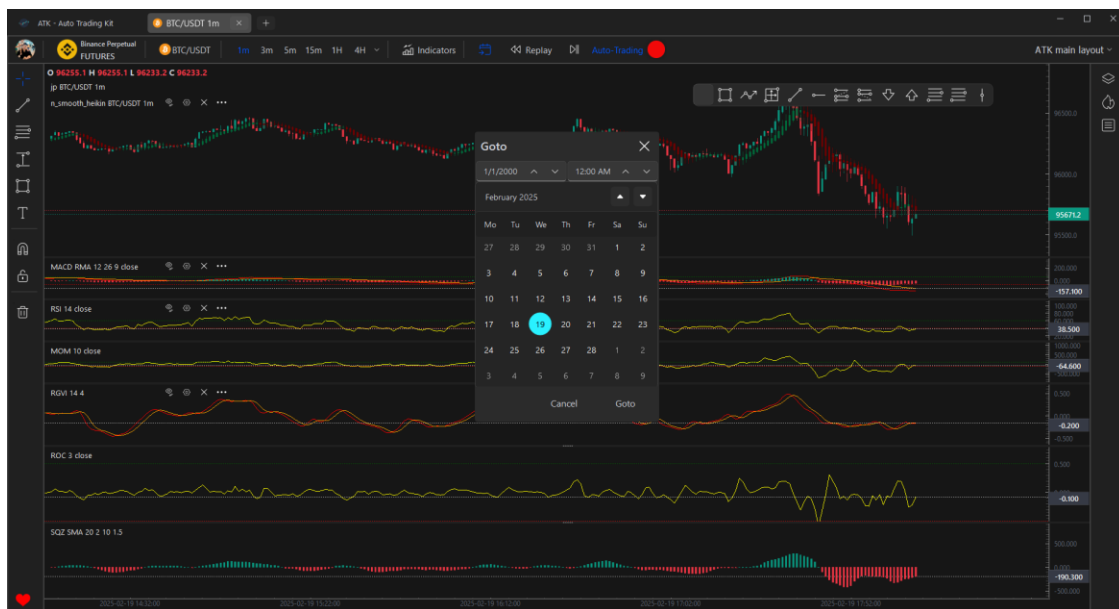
ATK - Auto Trading Kit

BTC/USDT 1m

Binance Perpetual FUTURES

BTC/USDT

1m 3m 5m 15m 1H 4H

Indicators

Replay

Auto-Trading

ATK main layout

O 96255.1 H 96255.1 L 96233.2 C 96233.2

jp BTC/USDT 1m

n_smooth_heikin BTC/USDT 1m

96500.0

96000.0

95671.2

95500.0

Goto

1/1/2000

12:00 AM

February 2025

| Mo | Tu | We | Th | Fr | Sa | Su |
|---|---|---|---|---|---|---|
| 27 | 28 | 29 | 30 | 31 | 1 | 2 |
| 3 | 4 | 5 | 6 | 7 | 8 | 9 |
| 10 | 11 | 12 | 13 | 14 | 15 | 16 |
| 17 | 18 | 19 | 20 | 21 | 22 | 23 |
| 24 | 25 | 26 | 27 | 28 | 1 | 2 |
| 3 | 4 | 5 | 6 | 7 | 8 | 9 |

Cancel

Goto

MACD RMA 12 26 9 close

200.000

-157.100

RSI 14 close

100.000

38.500

MOM 10 close

1000.000

500.000

-64.600

RGVI 14 4

0.500

-0.200

-0.500

ROC 3 close

0.500

-0.100

SQZ SMA 20 2 10 1.5

500.000

-190.300

-500.000

2025-02-19 14:32:00

2025-02-19 15:22:00

2025-02-19 16:12:00

2025-02-19 17:02:00

2025-02-19 17:52:00